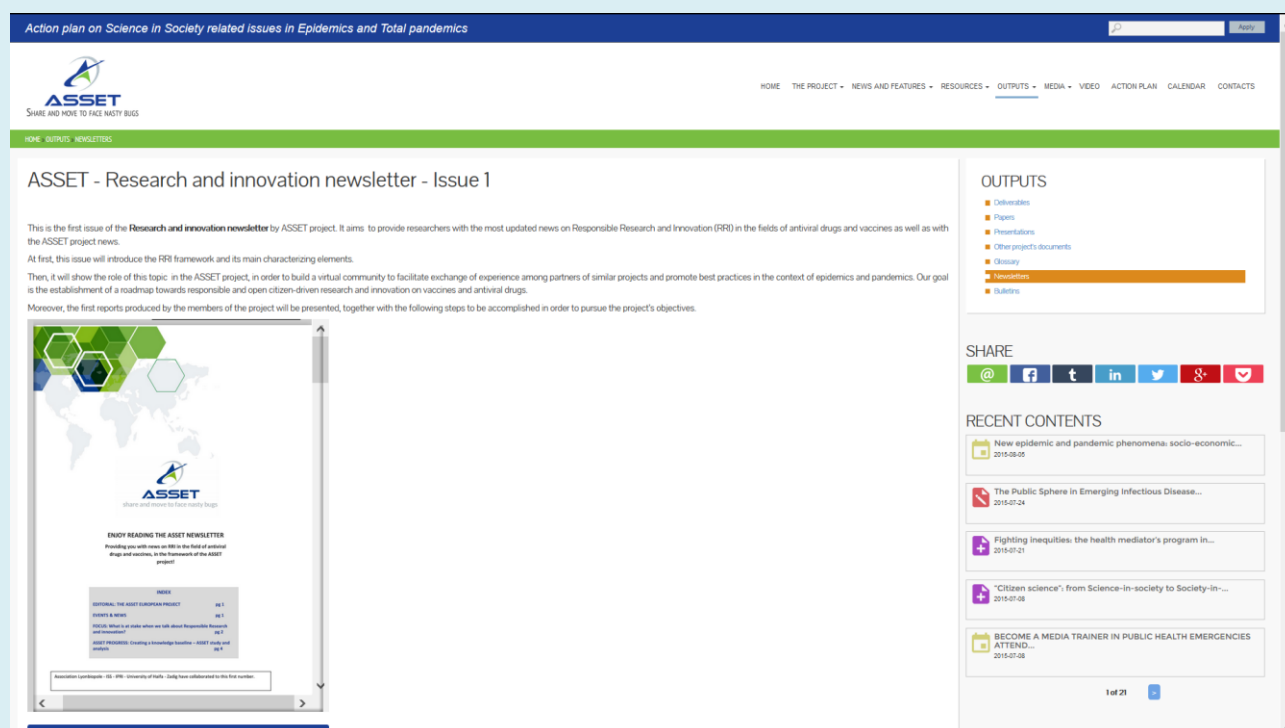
Action plan on Science in Society related issues in Epidemics and Total pandemics

Apply

ASSET
SHARE AND MOVE TO FACE NASTY BUGS

HOME THE PROJECT NEWS AND FEATURES RESOURCES OUTPUTS MEDIA VIDEO ACTION PLAN CALENDAR CONTACTS

HOME OUTPUTS NEWSLETTERS

ASSET - Research and innovation newsletter - Issue 1

This is the first issue of the Research and innovation newsletter by ASSET project. It aims to provide researchers with the most updated news on Responsible Research and Innovation (RRI) in the fields of antiviral drugs and vaccines as well as with the ASSET project news.

At first, this issue will introduce the RRI framework and its main characterizing elements.

Then, it will show the role of this topic in the ASSET project, in order to build a virtual community to facilitate exchange of experience among partners of similar projects and promote best practices in the context of epidemics and pandemics. Our goal is the establishment of a roadmap towards responsible and open citizen-driven research and innovation on vaccines and antiviral drugs.

Moreover, the first reports produced by the members of the project will be presented, together with the following steps to be accomplished in order to pursue the project's objectives.

ASSET
share and move to face nasty bugs

ENJOY READING THE ASSET NEWSLETTER
Providing you with news on RRI in the field of antiviral drugs and vaccines, in the framework of the ASSET project!

INDEX
EDITORIAL: THE ASSET EUROPEAN PROJECT pg 1
EVENTS & NEWS pg 1
FOCUS: What is at stake when we talk about Responsible Research and Innovation? pg 2
ASSET PROGRESS: Creating a knowledge baseline – ASSET study and analysis pg 4

Association Lyonbiopole – ISS – IFRI – University of Haifa – Zadig have collaborated to this first number.

OUTPUTS
Deliverables
Papers
Presentations
Other project's documents
Glossary
Newsletters
Bulletins

SHARE

RECENT CONTENTS
New epidemic and pandemic phenomena: socio-economic...
2015-08-05
The Public Sphere in Emerging Infectious Disease...
2015-07-24
Fighting inequities: the health mediator's program in...
2015-07-21
"Citizen science": from Science-in-society to Society-in-...
2015-07-08
BECOME A MEDIA TRAINER IN PUBLIC HEALTH EMERGENCIES ATTEND...
2015-07-08

1 of 21 >